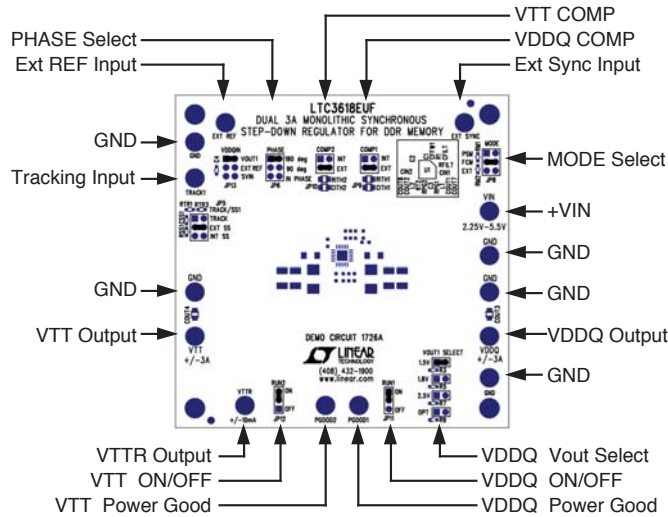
VTT COMP
PHASE Select
VDDQ COMP
Ext REF Input
Ext Sync Input
LTC3618EUF
DUAL 3A MONOLITHIC SYNCHRONOUS STEP-DOWN REGULATOR FOR DDR MEMORY
EXT REF
EXT SYNC
GND
GND
VDDQIN
VOUT1
EXT REF
SVIN
JP13
PHASE
180 deg
90 deg
IN PHASE
JP8
COMP2
INT
EXT
JP10
COMP1
INT
EXT
JP9
MODE
PSM
FCM
EXT
MODE Select
Tracking Input
TRACK1
JP5
TRACK/SS1
TRACK
EXT SS
INT SS
VIN
2.25V–5.5V
+VIN
GND
GND
GND
GND
GND
GND
VTT Output
VTT
+/-3A
DEMO CIRCUIT 1726A
LINEAR TECHNOLOGY
(408) 432-1900
www.linear.com
VDDQ
+/-3A
VDDQ Output
VOUT1 SELECT
1.5V
1.8V
2.5V
OPT
GND
GND
VTTR
+/-10mA
RUN2
ON
OFF
JP12
PGOOD2
PGOOD1
RUN1
ON
OFF
JP11
VTTR Output
VDDQ Vout Select
VTT ON/OFF
VDDQ ON/OFF
VTT Power Good
VDDQ Power Good